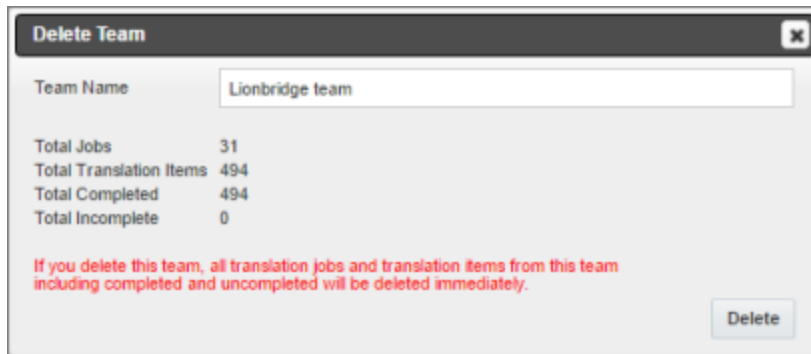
Delete Team

Team Name Lionbridge team

Total Jobs 31
Total Translation Items 494
Total Completed 494
Total Incomplete 0

If you delete this team, all translation jobs and translation items from this team including completed and uncompleted will be deleted immediately.

Delete